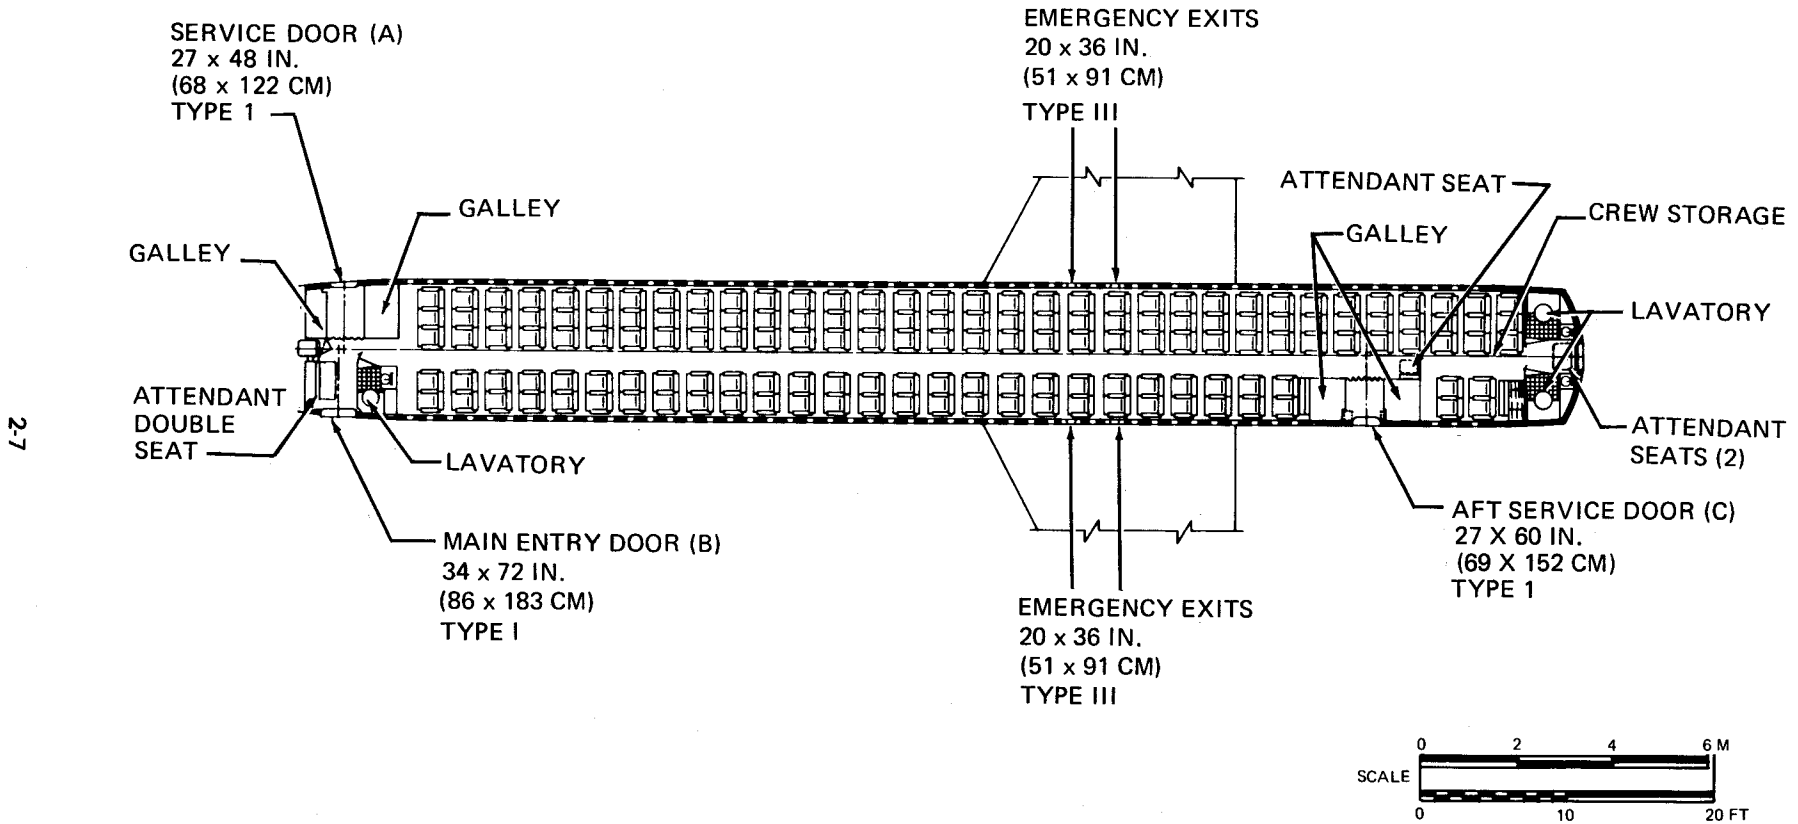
2-7

SERVICE DOOR (A)
27 x 48 IN.
(68 x 122 CM)
TYPE 1

EMERGENCY EXITS
20 x 36 IN.
(51 x 91 CM)
TYPE III

GALLEY

GALLEY

ATTENDANT SEAT

CREW STORAGE

GALLEY

LAVATORY

ATTENDANT
DOUBLE
SEAT

LAVATORY

ATTENDANT
SEATS (2)

MAIN ENTRY DOOR (B)
34 x 72 IN.
(86 x 183 CM)
TYPE I

AFT SERVICE DOOR (C)
27 X 60 IN.
(69 X 152 CM)
TYPE 1

EMERGENCY EXITS
20 x 36 IN.
(51 x 91 CM)
TYPE III

SCALE
0 2 4 6 M
0 10 20 FT